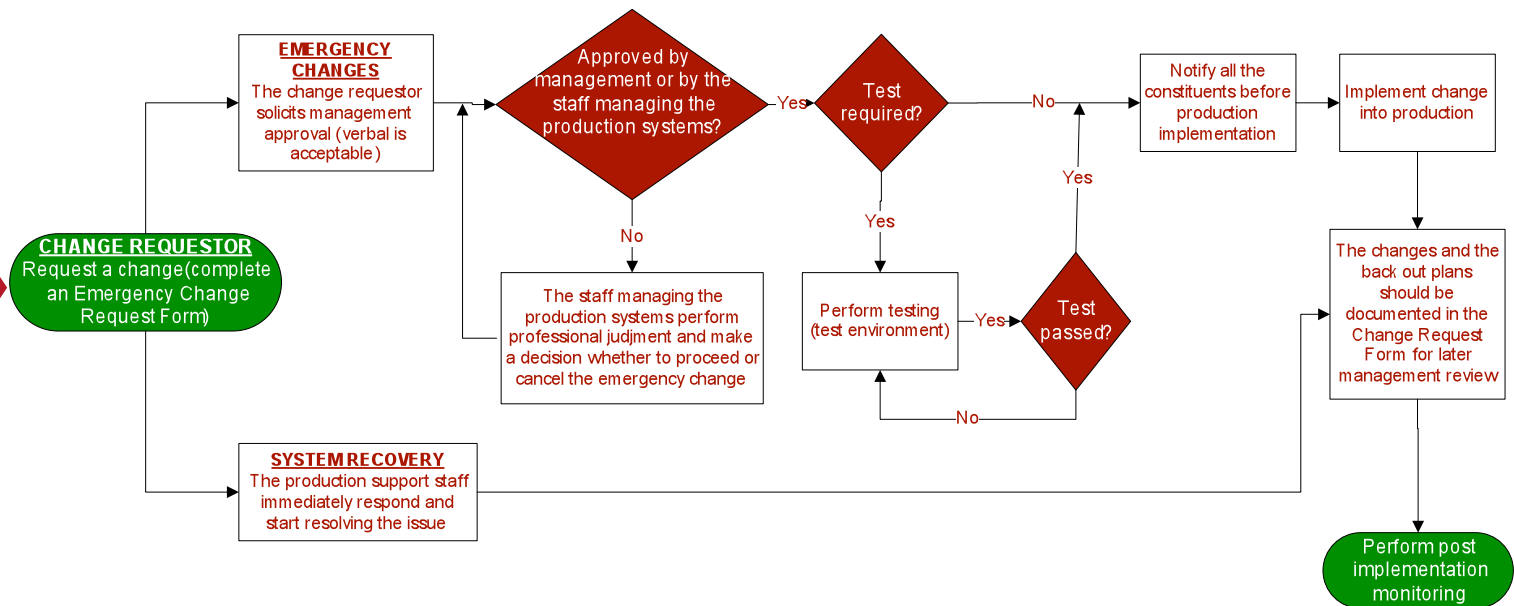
CHANGE REQUESTOR
Request a change(complete an Emergency Change Request Form)

EMERGENCY CHANGES
The change requestor solicits management approval (verbal is acceptable)

Approved by management or by the staff managing the production systems?

Yes

No

The staff managing the production systems perform professional judjment and make a decision whether to proceed or cancel the emergency change

Test required?

No

Yes

Perform testing (test environment)

Yes

Test passed?

No

Yes

Notify all the constituents before production implementation

Implement change into production

The changes and the back out plans should be documented in the Change Request Form for later management review

SYSTEM RECOVERY
The production support staff immediately respond and start resolving the issue

Perform post implementation monitoring